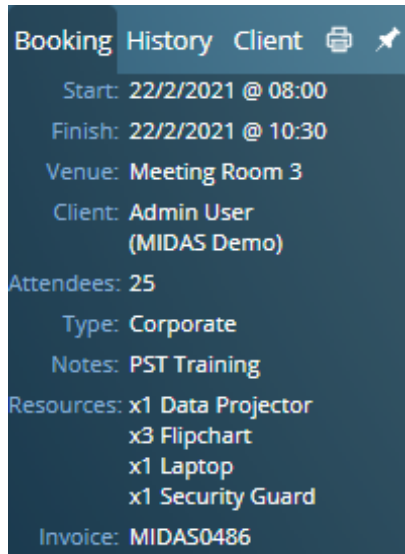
Booking History Client

Start: 22/2/2021 @ 08:00
Finish: 22/2/2021 @ 10:30
Venue: Meeting Room 3
Client: Admin User (MIDAS Demo)
Attendees: 25
Type: Corporate
Notes: PST Training
Resources: x1 Data Projector
x3 Flipchart
x1 Laptop
x1 Security Guard
Invoice: MIDAS0486